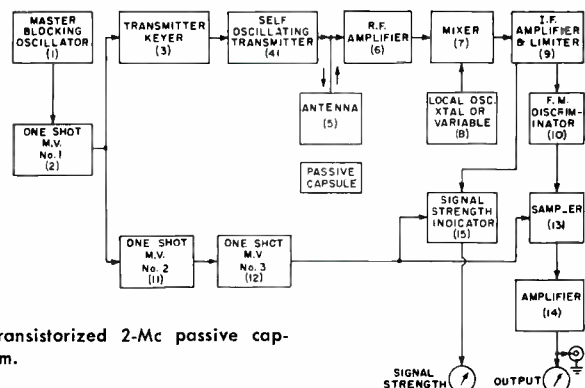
MASTER BLOCKING OSCILLATOR (1)

ONE SHOT M.V. No. 1 (2)

TRANSMITTER KEYER (3)

SELF OSCILLATING TRANSMITTER (4)

ANTENNA (5)

PASSIVE CAPSULE

R.F. AMPLIFIER (6)

MIXER (7)

LOCAL OSC. XTAL OR VARIABLE (8)

I.F. AMPLIFIER & LIMITER (9)

F.M. DISCRIMINATOR (10)

ONE SHOT M.V. No. 2 (11)

ONE SHCT M.V No. 3 (12)

SIGNAL STRENGTH INDICATOR (15)

SAMPLER (13)

AMPLIFIER (14)

SIGNAL STRENGTH

OUTPUT

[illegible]ransistorized 2-Mc passive cap-
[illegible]m.